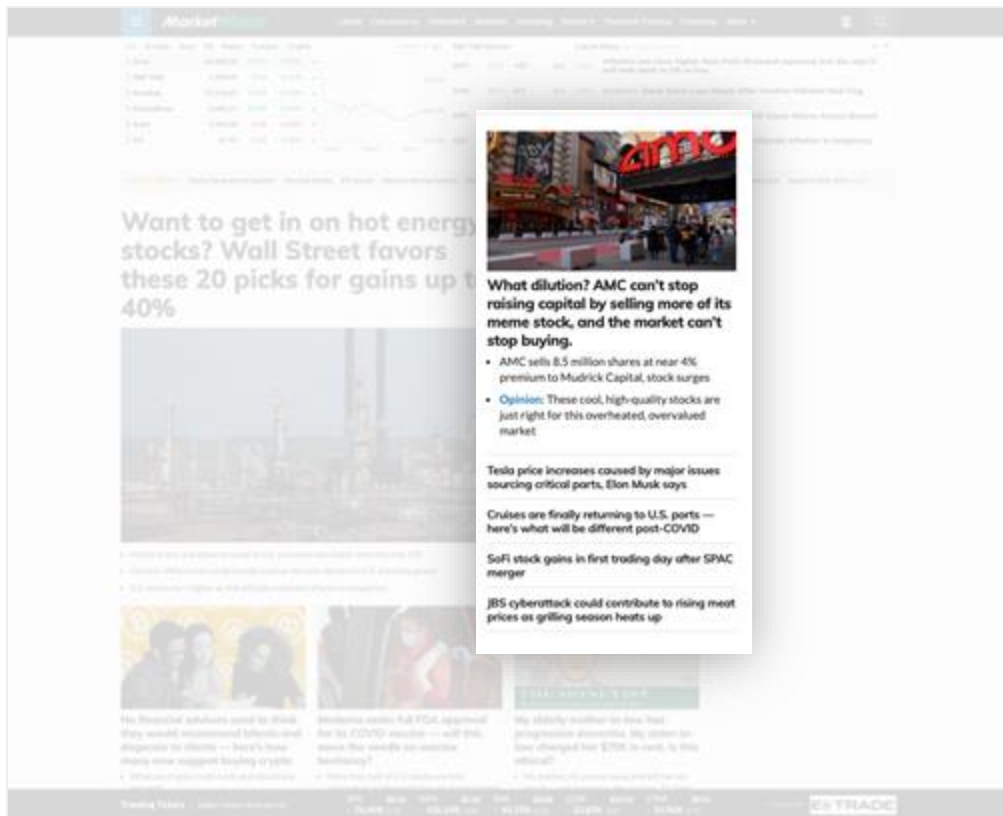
MarketWatch

Want to get in on hot energy stocks? Wall Street favors these 20 picks for gains up to 40%

What dilution? AMC can't stop raising capital by selling more of its meme stock, and the market can't stop buying.

• AMC sells 8.5 million shares at near 4% premium to Mudrick Capital, stock surges

• Opinion: These cool, high-quality stocks are just right for this overheated, overvalued market

Tesla price increases caused by major issues sourcing critical parts, Elon Musk says

Cruises are finally returning to U.S. ports — here's what will be different post-COVID

SoFi stock gains in first trading day after SPAC merger

JBS cyberattack could contribute to rising meat prices as grilling season heats up

E*TRADE